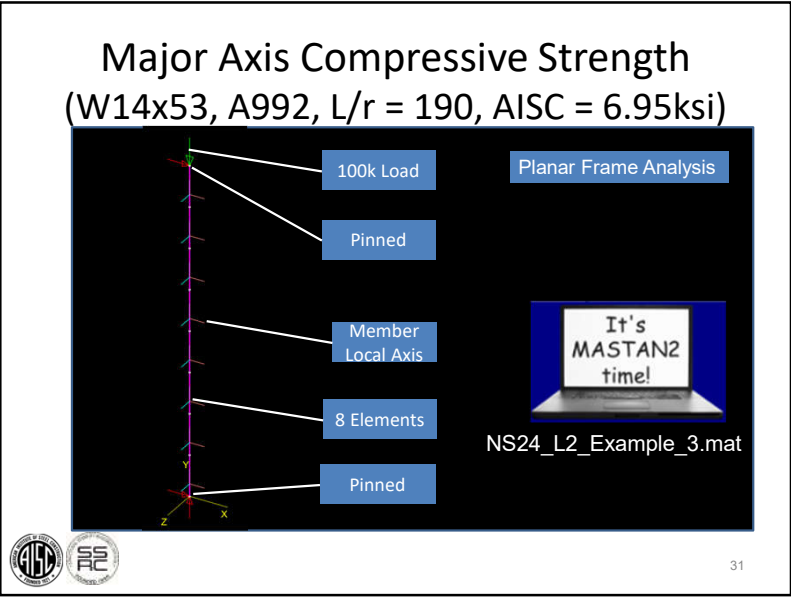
Major Axis Compressive Strength
(W14x53, A992, L/r = 190, AISC = 6.95ksi)

100k Load

Planar Frame Analysis

Pinned

Member Local Axis

It's MASTAN2 time!

8 Elements

NS24_L2_Example_3.mat

Y

Pinned

Z

X

AISC

SS RC

31